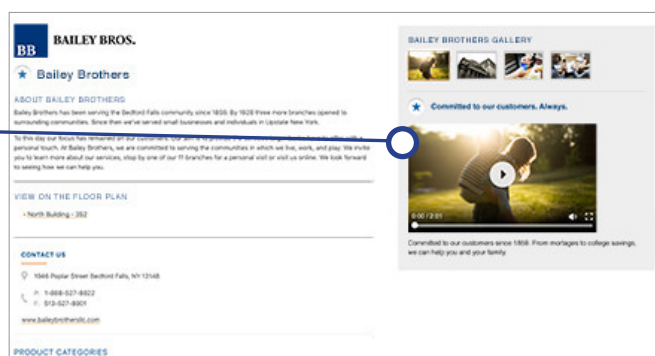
BB BAILEY BROS.

Bailey Brothers

ABOUT BAILEY BROTHERS

Bailey Brothers has been serving the Bedford Falls community since 1858. By 1928 three more branches opened to surrounding communities. Since then we've served small businesses and individuals in Upstate New York.

To this day our focus has remained on our customers. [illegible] personal touch. At Bailey Brothers, we are committed to serving the communities in which we live, work, and play. We invite you to learn more about our services, stop by one of our 11 branches for a personal visit or visit us online. We look forward to seeing how we can help you.

VIEW ON THE FLOOR PLAN

• North Building - 252

CONTACT US

1846 Poplar Street Bedford Falls, NY 13148

P: 1-888-527-8822
F: 513-527-8801

www.baileybrothersllc.com

PRODUCT CATEGORIES

BAILEY BROTHERS GALLERY

Committed to our customers. Always.

0:00 / 2:01

Committed to our customers since 1858. From mortgages to college savings, we can help you and your family.